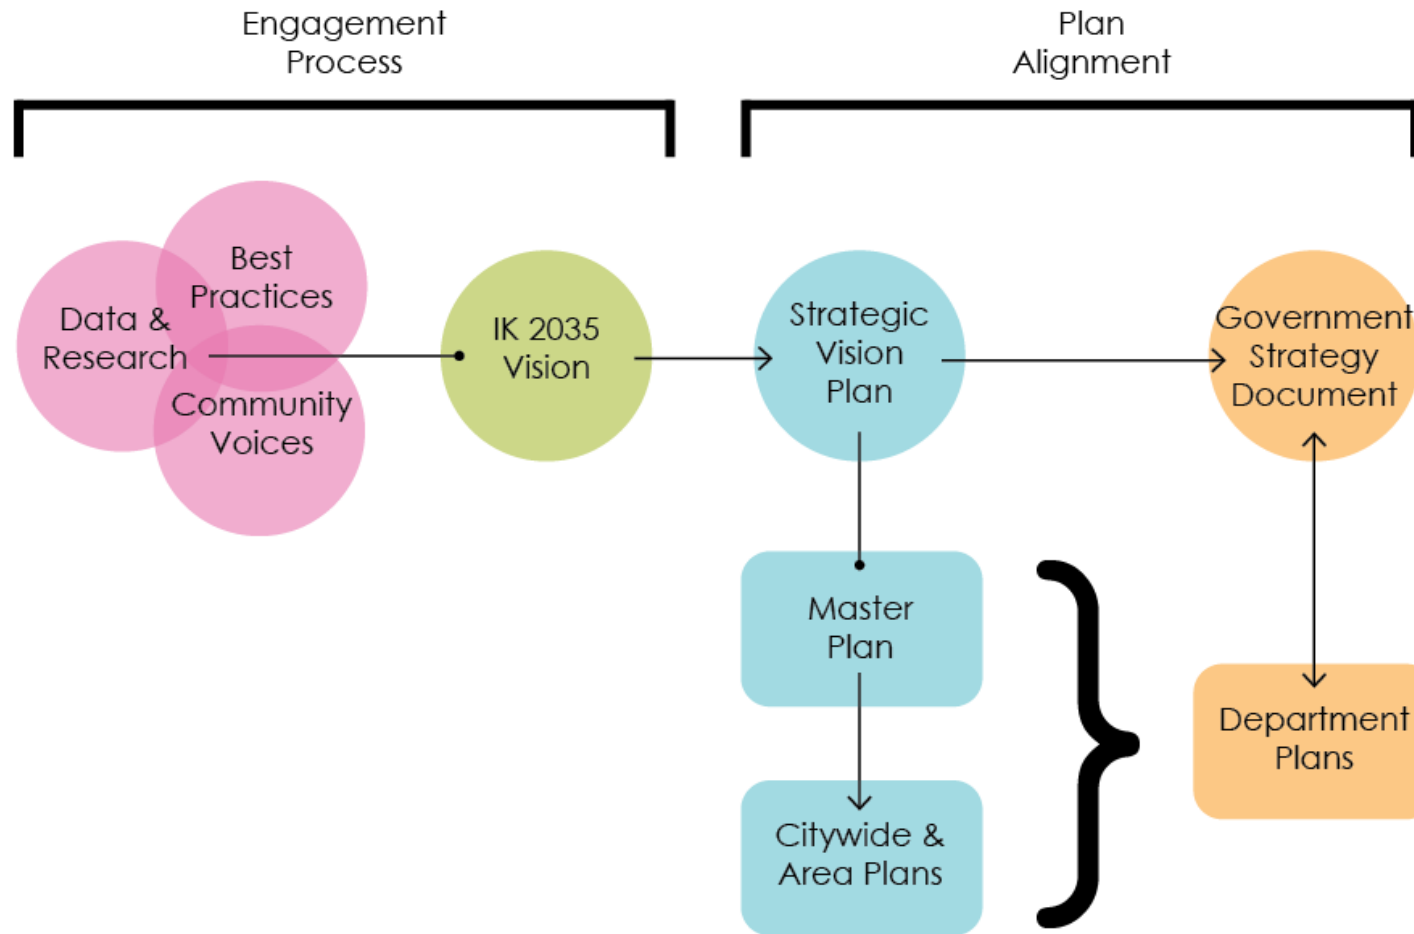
Engagement Process

Plan Alignment

Best Practices

Data & Research

Community Voices

IK 2035 Vision

Strategic Vision Plan

Government Strategy Document

Master Plan

Citywide & Area Plans

Department Plans